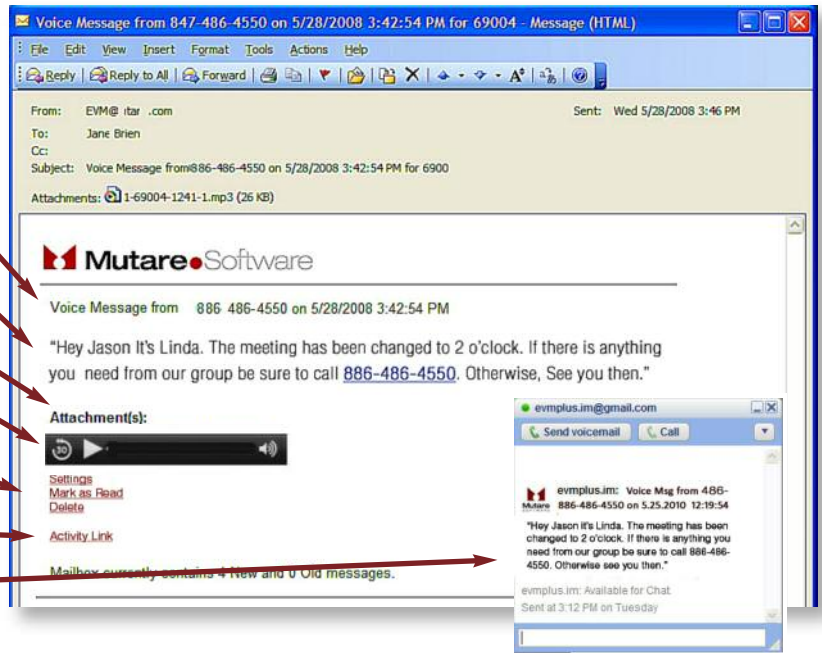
Voice Message from 847-486-4550 on 5/28/2008 3:42:54 PM for 69004 - Message (HTML)

File Edit View Insert Format Tools Actions Help

Reply Reply to All Forward

From: EVM@ itar .com
To: Jane Brien
Cc:
Subject: Voice Message from886-486-4550 on 5/28/2008 3:42:54 PM for 6900
Sent: Wed 5/28/2008 3:46 PM

Attachments: 1-69004-1241-1.mp3 (26 KB)

Mutare Software

Voice Message from 886 486-4550 on 5/28/2008 3:42:54 PM

"Hey Jason It's Linda. The meeting has been changed to 2 o'clock. If there is anything you need from our group be sure to call 886-486-4550. Otherwise, See you then."

Attachment(s):

30

Settings
Mark as Read
Delete

Activity Link

Mailbox currently contains 4 New and 0 Old messages.

evmplus.im@gmail.com

Send voicemail Call

Mutare

evmplus.im: Voice Msg from 486-886-486-4550 on 5.25.2010 12:19:54

"Hey Jason It's Linda. The meeting has been changed to 2 o'clock. If there is anything you need from our group be sure to call 886-486-4550. Otherwise see you then."

evmplus.im: Available for Chat
Sent at 3:12 PM on Tuesday